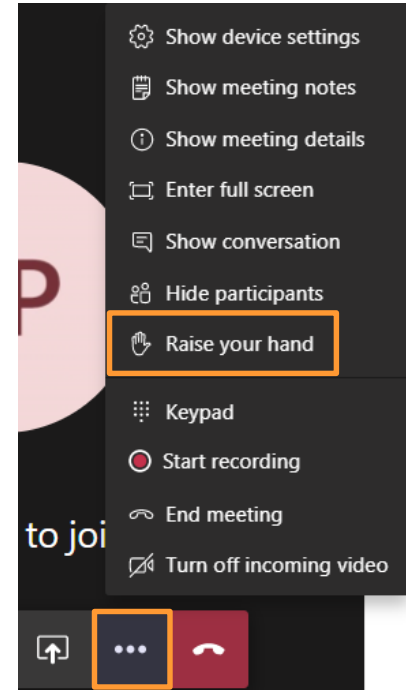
Show device settings
Show meeting notes
Show meeting details
Enter full screen
Show conversation
Hide participants
Raise your hand
Keypad
Start recording
End meeting
Turn off incoming video

P

to joi